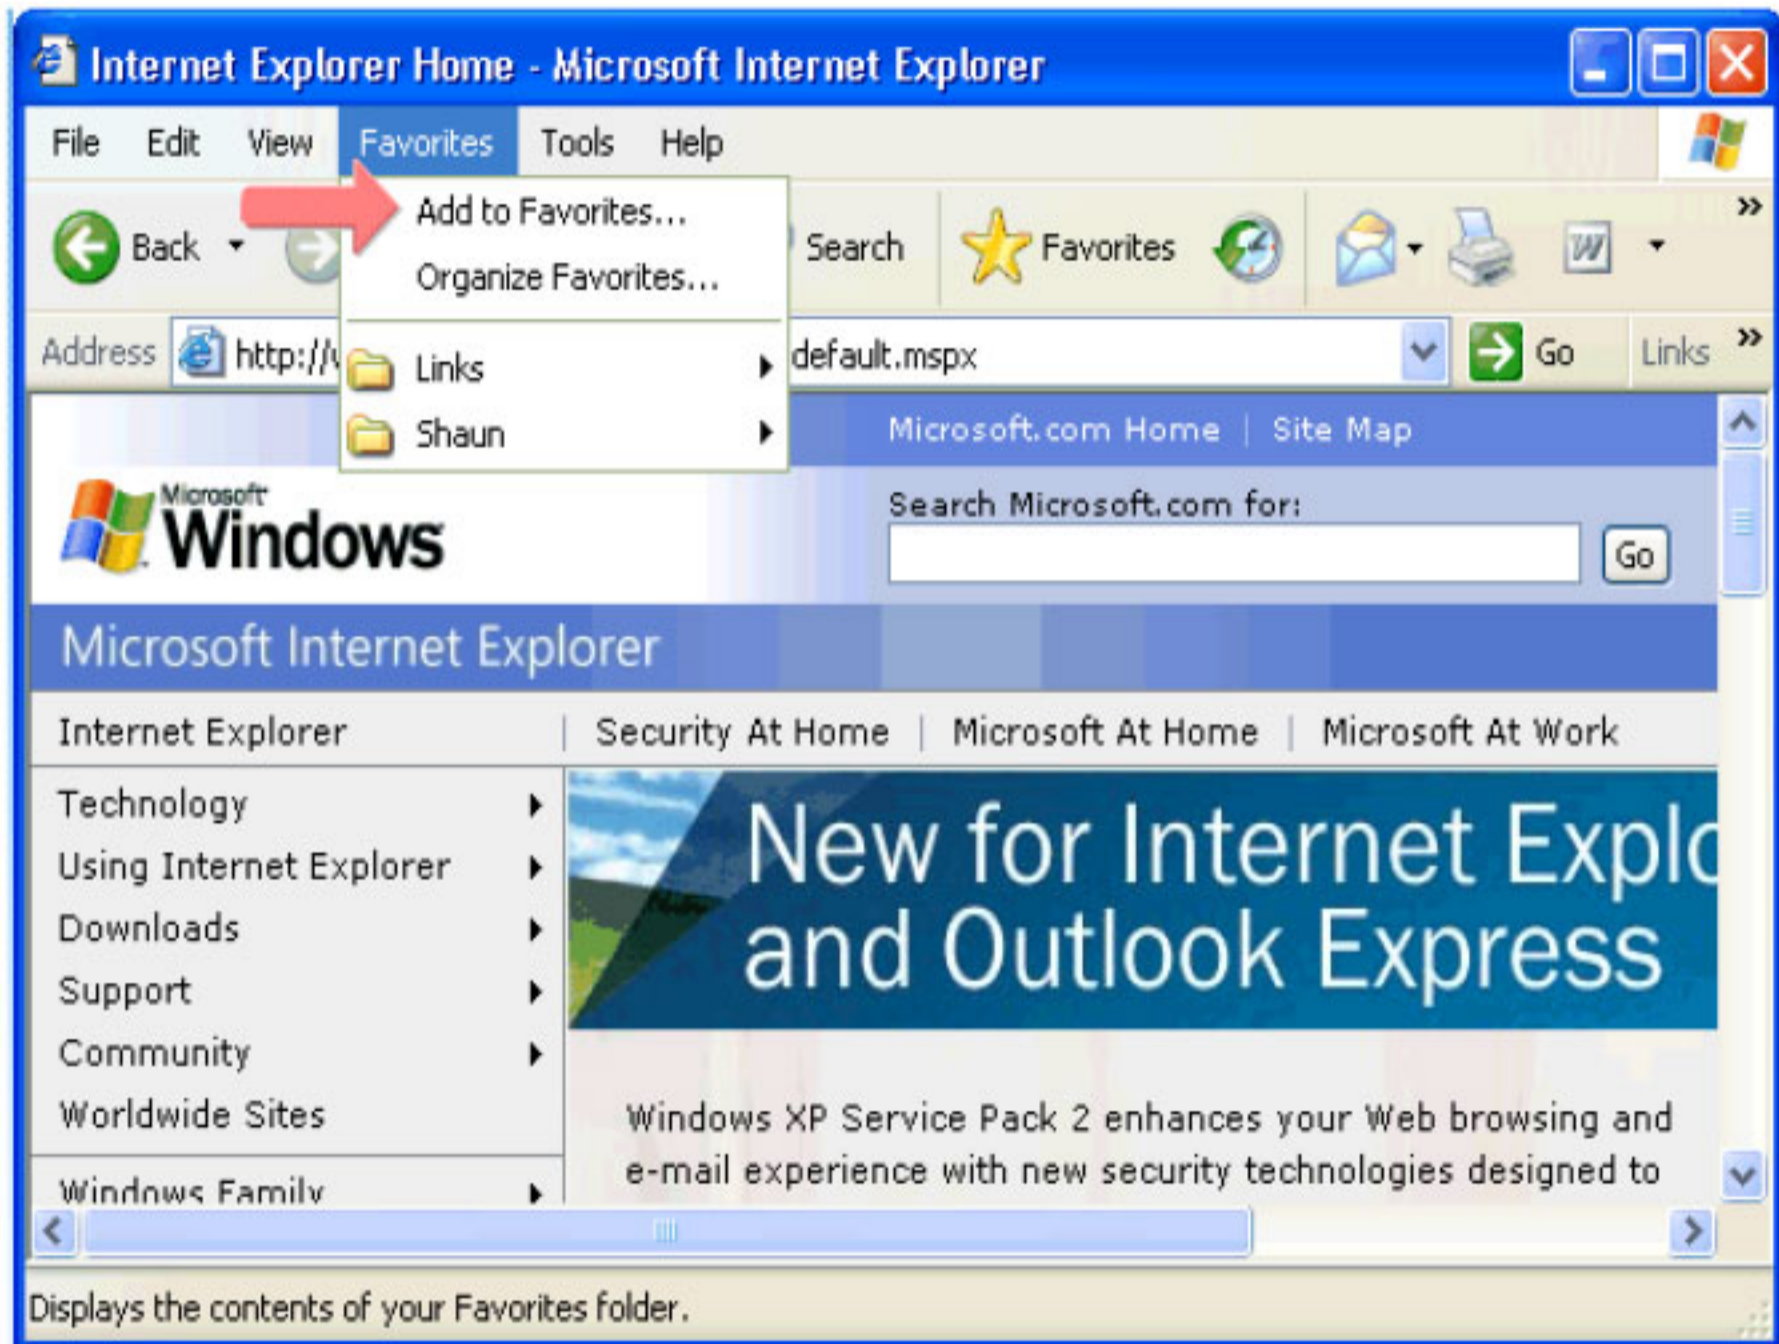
Internet Explorer Home - Microsoft Internet Explorer

File Edit View Favorites Tools Help

Add to Favorites...
Organize Favorites...
Links
Shaun

Back Search Favorites

Address http://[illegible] default.mspx Go Links

Microsoft.com Home | Site Map

Microsoft Windows

Search Microsoft.com for:
Go

Microsoft Internet Explorer

Internet Explorer | Security At Home | Microsoft At Home | Microsoft At Work

Technology
Using Internet Explorer
Downloads
Support
Community
Worldwide Sites
Windows Family

New for Internet Explo
and Outlook Express

Windows XP Service Pack 2 enhances your Web browsing and e-mail experience with new security technologies designed to

Displays the contents of your Favorites folder.